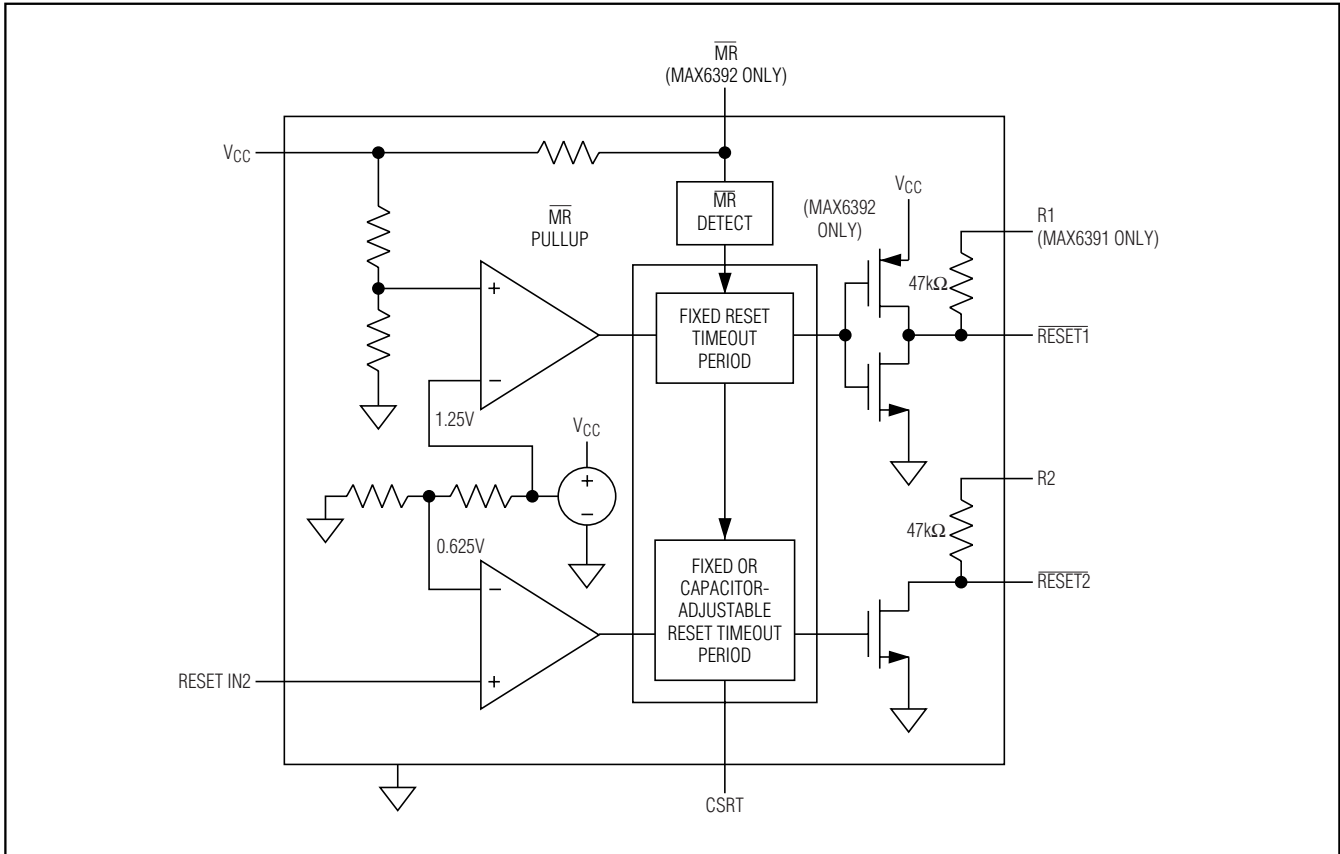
$\overline{MR}$
(MAX6392 ONLY)

$V_{CC}$

$\overline{MR}$
PULLUP

$\overline{MR}$
DETECT

(MAX6392 ONLY)

$V_{CC}$

R1
(MAX6391 ONLY)

47kΩ

+

−

FIXED RESET TIMEOUT PERIOD

$\overline{RESET1}$

1.25V

$V_{CC}$

+

−

R2

47kΩ

0.625V

−

+

FIXED OR CAPACITOR-ADJUSTABLE RESET TIMEOUT PERIOD

$\overline{RESET2}$

RESET IN2

CSRT